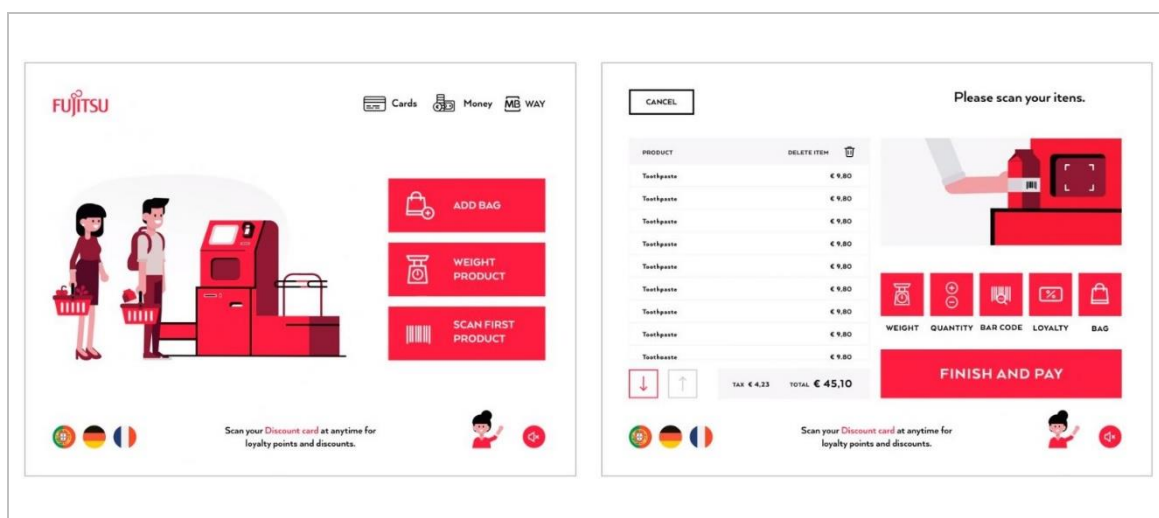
FUJITSU

Cards Money MB WAY

ADD BAG

WEIGHT PRODUCT

SCAN FIRST PRODUCT

Scan your Discount card at anytime for loyalty points and discounts.

CANCEL

Please scan your itens.

| PRODUCT | DELETE ITEM |
|---|---|
| Toothpaste | € 9,80 |
| Toothpaste | € 9,80 |
| Toothpaste | € 9,80 |
| Toothpaste | € 9,80 |
| Toothpaste | € 9,80 |
| Toothpaste | € 9,80 |
| Toothpaste | € 9,80 |
| Toothpaste | € 9,80 |
| Toothpaste | € 9,80 |

TAX € 4,23 TOTAL € 45,10

WEIGHT QUANTITY BAR CODE LOYALTY BAG

FINISH AND PAY

Scan your Discount card at anytime for loyalty points and discounts.